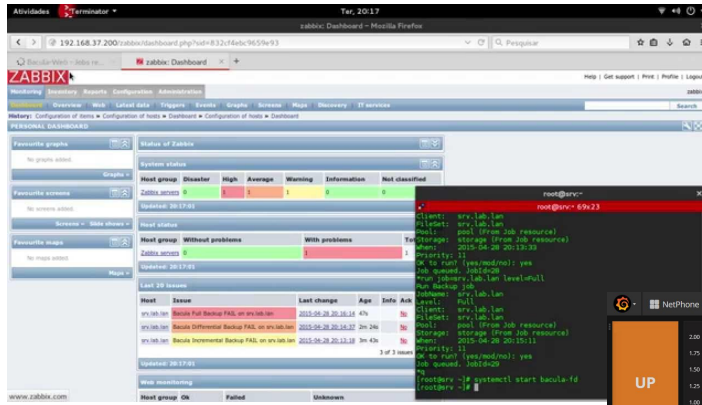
Atividades Terminator ▾ Ter, 20:17

zabbix: Dashboard – Mozilla Firefox

192.168.37.200/zabbix/dashboard.php?sid=832cf4ebc9659e93

Pesquisar

Bacula-Web - Jobs re... zabbix: Dashboard × +

ZABBIX

Help | Get support | Print | Profile | Logout

Monitoring Inventory Reports Configuration Administration

zabbix

Dashboard Overview Web Latest data Triggers Events Graphs Screens Maps Discovery IT services

Search

History: Configuration of items » Configuration of hosts » Dashboard » Configuration of hosts » Dashboard

PERSONAL DASHBOARD

Favourite graphs
No graphs added.
Graphs »

Favourite screens
No screens added.
Screens » Slide shows »

Favourite maps
No maps added.
Maps »

Status of Zabbix

System status

| Host group | Disaster | High | Average | Warning | Information | Not classified |
|---|---|---|---|---|---|---|
| Zabbix servers | 0 | 1 | 1 | 1 | 0 | 0 |

Updated: 20:17:01

Host status

| Host group | Without problems | With problems | To |
|---|---|---|---|
| Zabbix servers | 0 | 1 | |

Updated: 20:17:01

Last 20 issues

| Host | Issue | Last change | Age | Info | Ack |
|---|---|---|---|---|---|
| srv.lab.lan | Bacula Full Backup FAIL on srv.lab.lan | 2015-04-28 20:16:14 | 47s | | No |
| srv.lab.lan | Bacula Differential Backup FAIL on srv.lab.lan | 2015-04-28 20:14:37 | 2m 24s | | No |
| srv.lab.lan | Bacula Incremental Backup FAIL on srv.lab.lan | 2015-04-28 20:13:18 | 3m 43s | | No |

3 of 3 issues

Updated: 20:17:01

Web monitoring

Host group Ok Failed Unknown

www.zabbix.com

root@srv:~

root@srv:~ 69x23

Client: srv.lab.lan
FileSet: srv.lab.lan
Pool: pool (From Job resource)
Storage: storage (From Job resource)
When: 2015-04-28 20:13:33
Priority: 11
OK to run? (yes/mod/no): yes
Job queued. JobId=28
*run job=srv.lab.lan level=Full
Run Backup job
JobName: srv.lab.lan
Level: Full
Client: srv.lab.lan
FileSet: srv.lab.lan
Pool: pool (From Job resource)
Storage: storage (From Job resource)
When: 2015-04-28 20:15:11
Priority: 11
OK to run? (yes/mod/no): yes
Job queued. JobId=29
*q
[root@srv ~]# systemctl start bacula-fd
[root@srv ~]#

NetPhone

UP

2.00
1.75
1.50
1.25
1.00